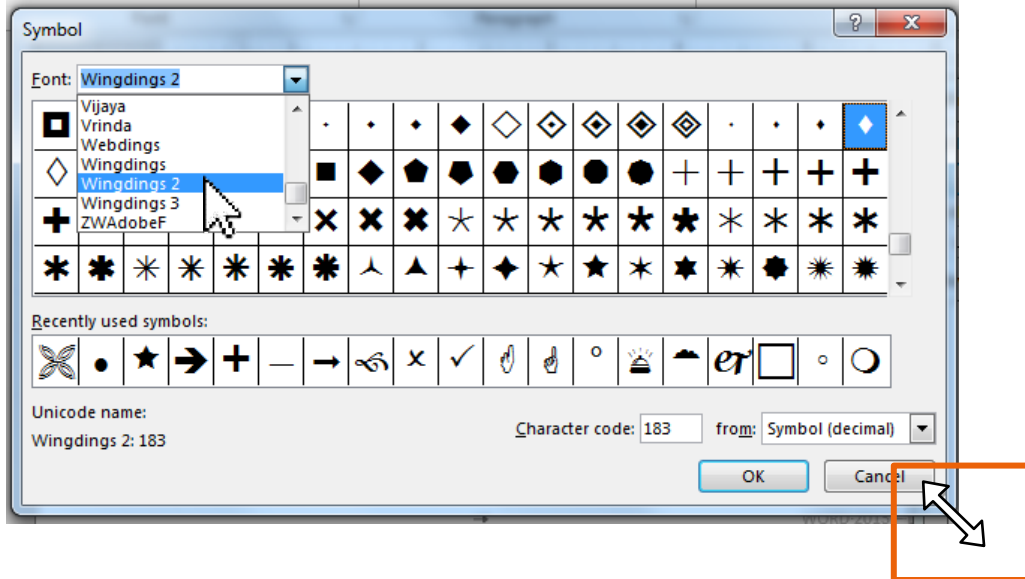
Symbol

?

Font: Wingdings 2

Vijaya
Vrinda
Webdings
Wingdings
Wingdings 2
Wingdings 3
ZWAdobeF

Recently used symbols:

Unicode name:

Wingdings 2: 183

Character code: 183

from: Symbol (decimal)

OK

Cancel